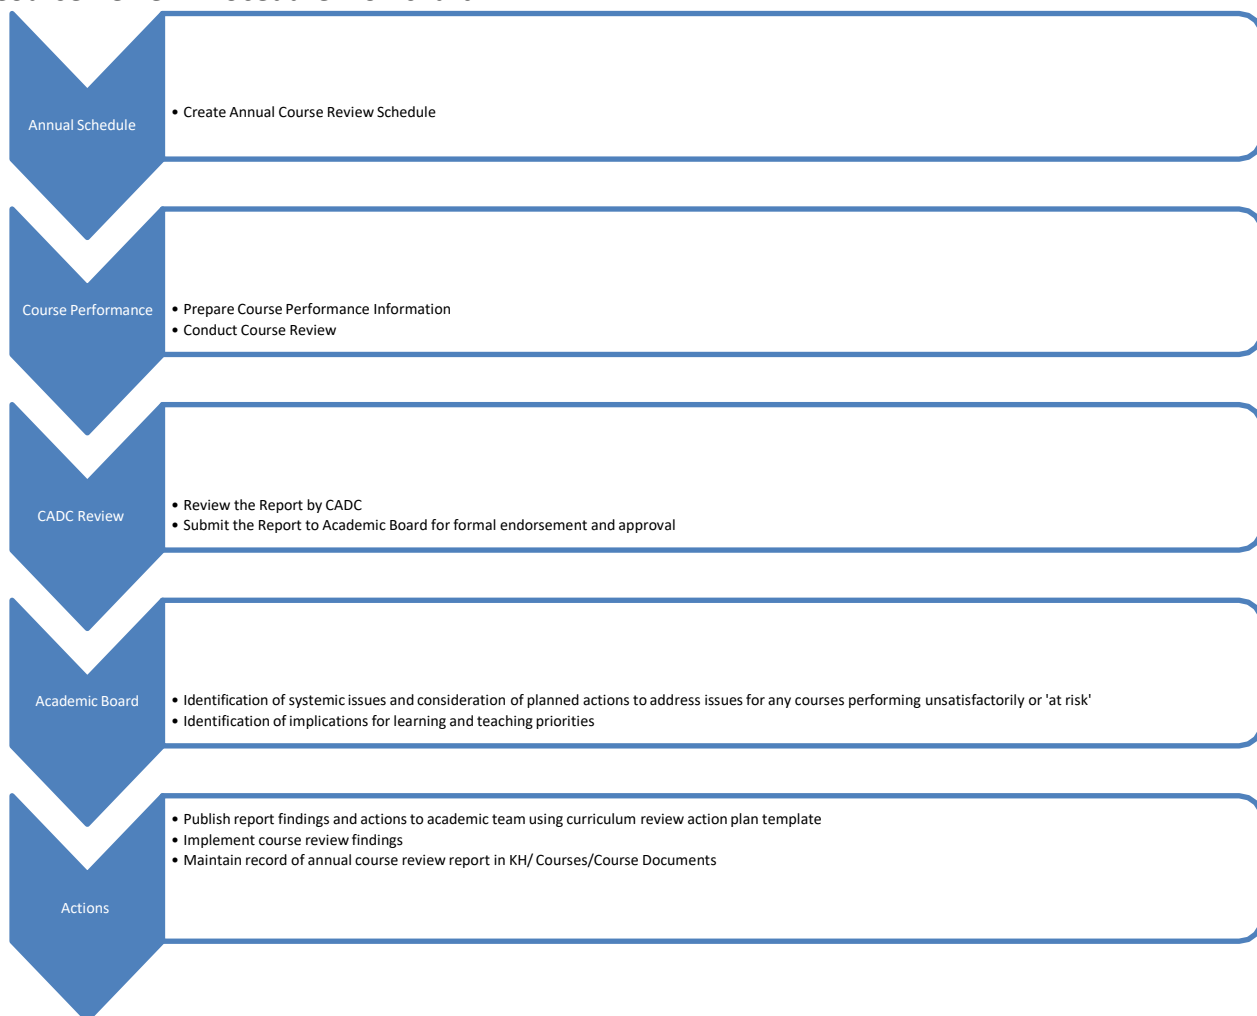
Annual Schedule

• Create Annual Course Review Schedule

Course Performance

• Prepare Course Performance Information
• Conduct Course Review

CADC Review

• Review the Report by CADC
• Submit the Report to Academic Board for formal endorsement and approval

Academic Board

• Identification of systemic issues and consideration of planned actions to address issues for any courses performing unsatisfactorily or 'at risk'
• Identification of implications for learning and teaching priorities

Actions

• Publish report findings and actions to academic team using curriculum review action plan template
• Implement course review findings
• Maintain record of annual course review report in KH/ Courses/Course Documents